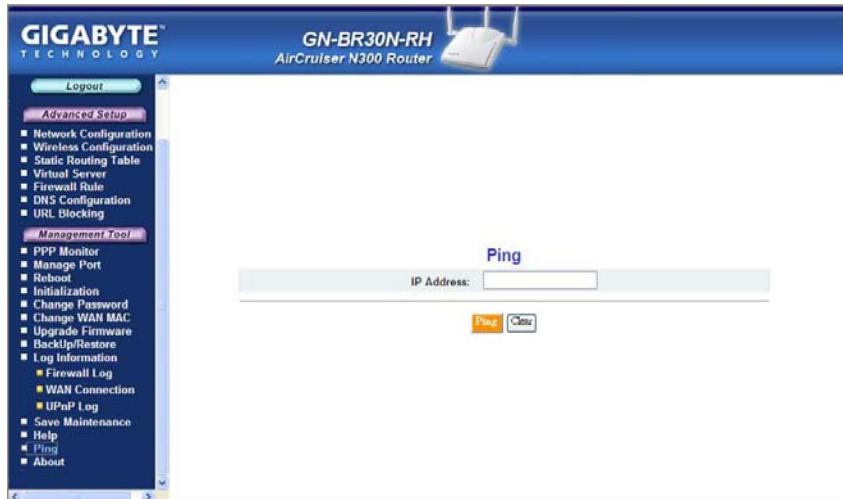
GIGABYTE™
TECHNOLOGY

GN-BR30N-RH
AirCruiser N300 Router

Logout

Advanced Setup

Network Configuration
Wireless Configuration
Static Routing Table
Virtual Server
Firewall Rule
DNS Configuration
URL Blocking

Management Tool

PPP Monitor
Manage Port
Reboot
Initialization
Change Password
Change WAN MAC
Upgrade Firmware
BackUp/Restore
Log Information
Firewall Log
WAN Connection
UPnP Log
Save Maintenance
Help
Ping
About

Ping

IP Address:

Ping
Clear